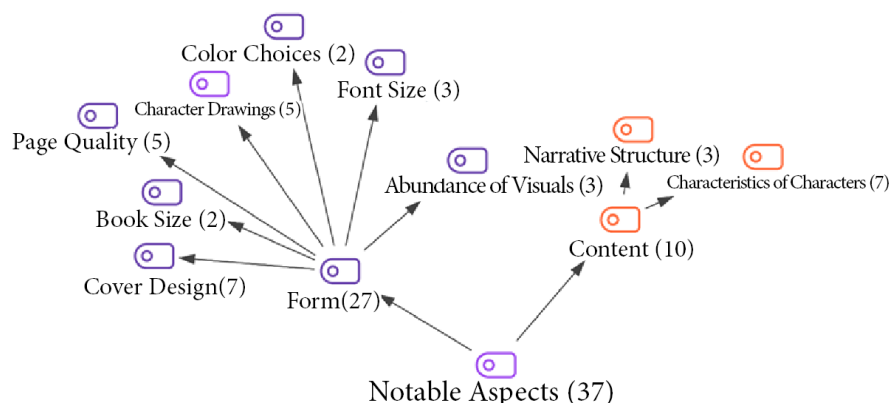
Color Choices (2)

Character Drawings (5)

Font Size (3)

Page Quality (5)

Narrative Structure (3)

Abundance of Visuals (3)

Characteristics of Characters (7)

Book Size (2)

Content (10)

Cover Design(7)

Form(27)

Notable Aspects (37)